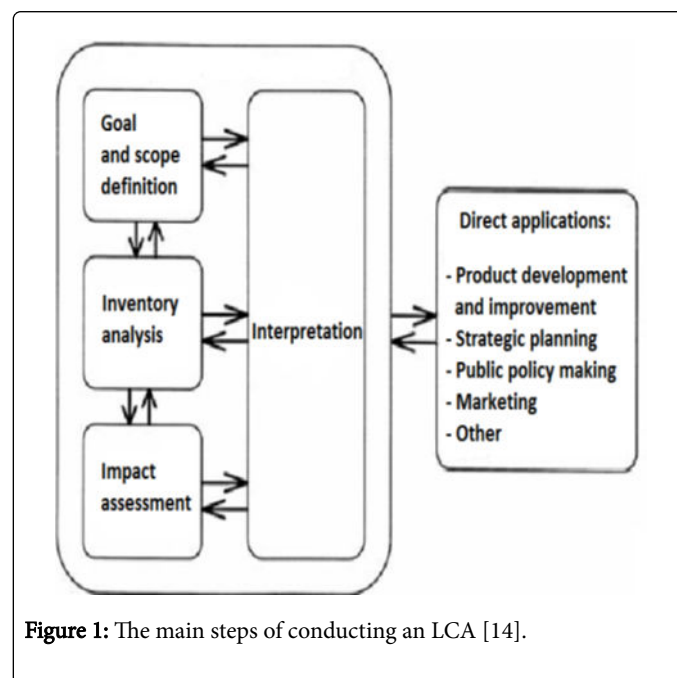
Goal and scope definition

Inventory analysis

Impact assessment

Interpretation

Direct applications:

- Product development and improvement
- Strategic planning
- Public policy making
- Marketing
- Other

Figure 1: The main steps of conducting an LCA [14].